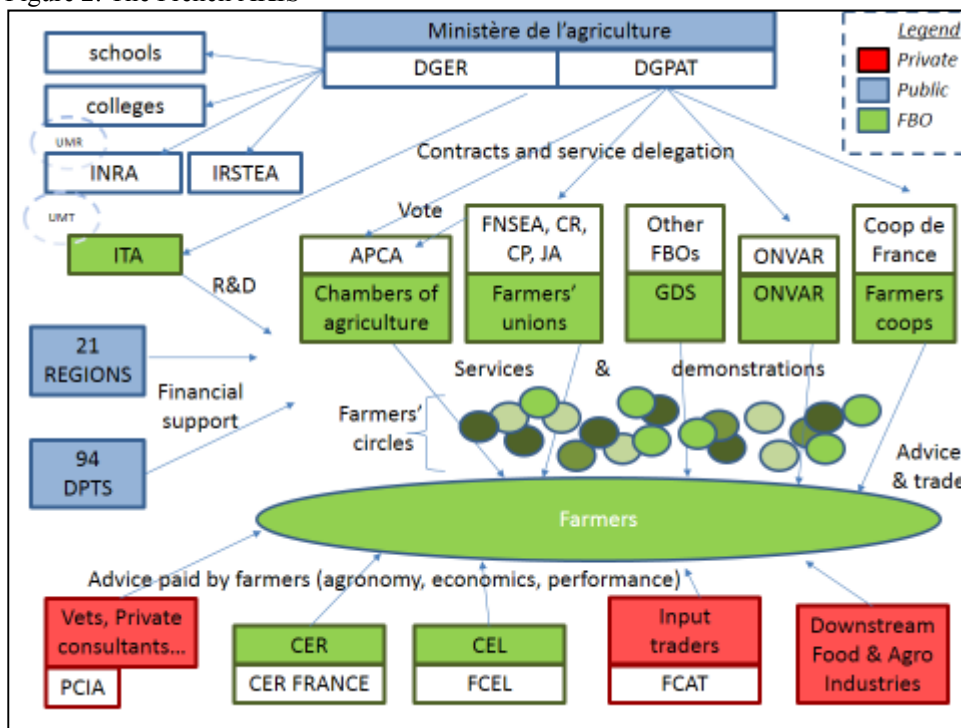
Figure 2. The French AKIS

Ministère de l'agriculture
DGER
DGPAT

Legend
Private
Public
FBO

schools
colleges
UMR
INRA
IRSTEA
UMT
ITA

Contracts and service delegation
Vote

APCA
Chambers of agriculture

FNSEA, CR, CP, JA
Farmers' unions

Other FBOs
GDS

ONVAR
ONVAR

Coop de France
Farmers coops

R&D

21 REGIONS
Financial support
94 DPTS

Services & demonstrations
Farmers' circles
Advice & trade

Farmers

Advice paid by farmers (agronomy, economics, performance)

Vets, Private consultants…
PCIA

CER
CER FRANCE

CEL
FCEL

Input traders
FCAT

Downstream Food & Agro Industries